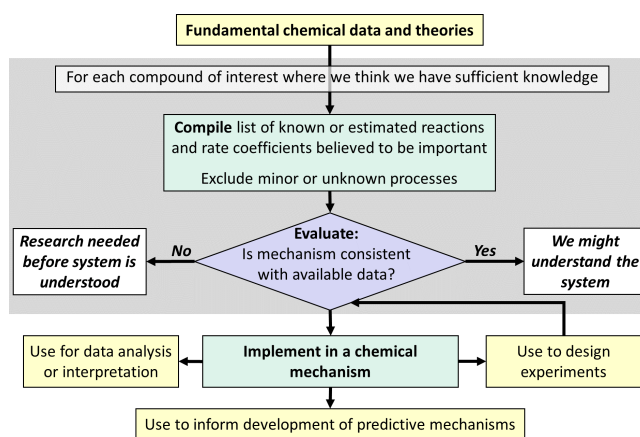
Fundamental chemical data and theories

For each compound of interest where we think we have sufficient knowledge

Compile list of known or estimated reactions and rate coefficients believed to be important

Exclude minor or unknown processes

Research needed before system is understood

No

Evaluate:
Is mechanism consistent with available data?

Yes

We might understand the system

Use for data analysis or interpretation

Implement in a chemical mechanism

Use to design experiments

Use to inform development of predictive mechanisms